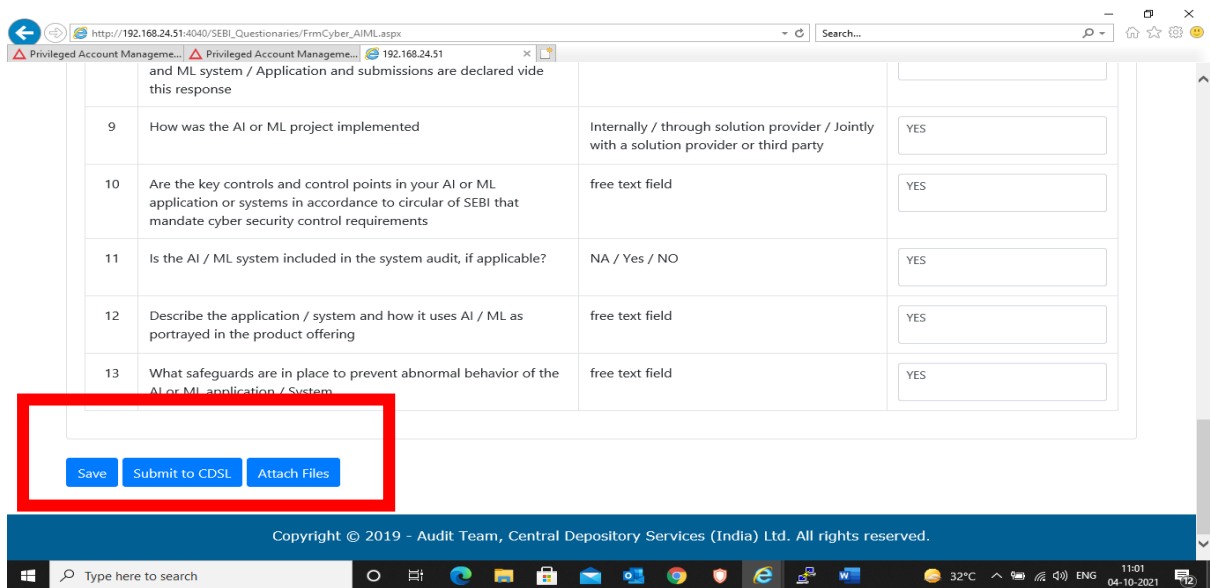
http://192.168.24.51:4040/SEBI_Questionaries/FrmCyber_AIML.aspx

Search...

Privileged Account Manageme... Privileged Account Manageme... 192.168.24.51

| | and ML system / Application and submissions are declared vide this response | | |
|---|---|---|---|
| 9 | How was the AI or ML project implemented | Internally / through solution provider / Jointly with a solution provider or third party | YES |
| 10 | Are the key controls and control points in your AI or ML application or systems in accordance to circular of SEBI that mandate cyber security control requirements | free text field | YES |
| 11 | Is the AI / ML system included in the system audit, if applicable? | NA / Yes / NO | YES |
| 12 | Describe the application / system and how it uses AI / ML as portrayed in the product offering | free text field | YES |
| 13 | What safeguards are in place to prevent abnormal behavior of the AI or ML application / System | free text field | YES |

Save Submit to CDSL Attach Files

Copyright © 2019 - Audit Team, Central Depository Services (India) Ltd. All rights reserved.

Type here to search

32°C ENG 11:01 04-10-2021 12